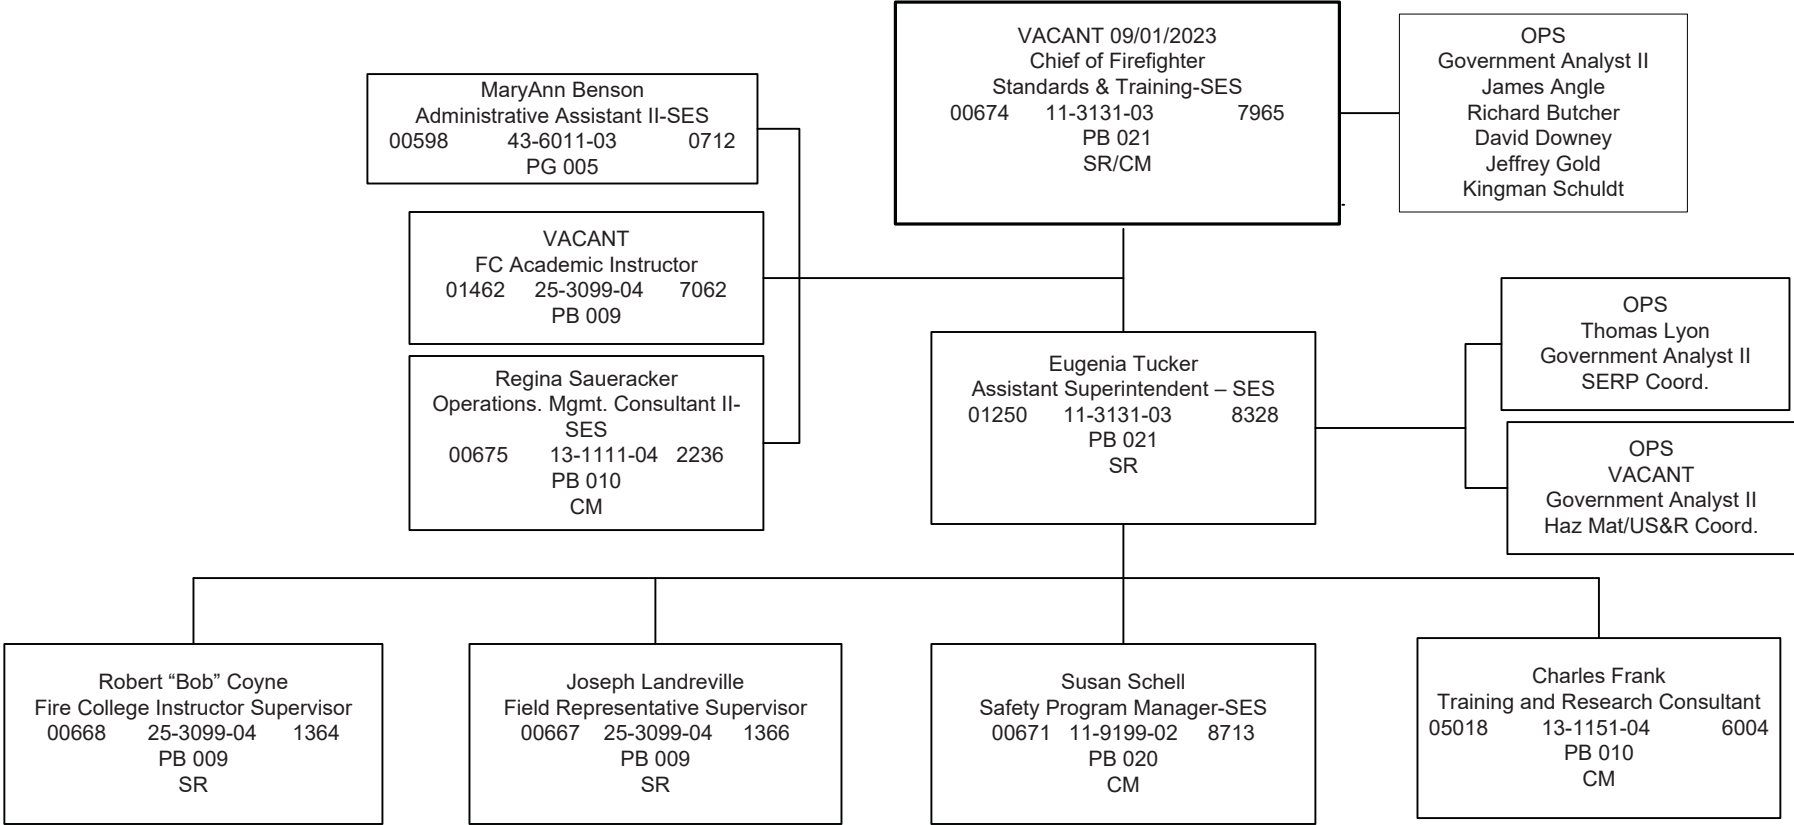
VACANT 09/01/2023
Chief of Firefighter
Standards & Training-SES
00674 11-3131-03 7965
PB 021
SR/CM

OPS
Government Analyst II
James Angle
Richard Butcher
David Downey
Jeffrey Gold
Kingman Schuldt

MaryAnn Benson
Administrative Assistant II-SES
00598 43-6011-03 0712
PG 005

VACANT
FC Academic Instructor
01462 25-3099-04 7062
PB 009

Regina Saueracker
Operations. Mgmt. Consultant II-SES
00675 13-1111-04 2236
PB 010
CM

Eugenia Tucker
Assistant Superintendent – SES
01250 11-3131-03 8328
PB 021
SR

OPS
Thomas Lyon
Government Analyst II
SERP Coord.

OPS
VACANT
Government Analyst II
Haz Mat/US&R Coord.

Robert "Bob" Coyne
Fire College Instructor Supervisor
00668 25-3099-04 1364
PB 009
SR

Joseph Landreville
Field Representative Supervisor
00667 25-3099-04 1366
PB 009
SR

Susan Schell
Safety Program Manager-SES
00671 11-9199-02 8713
PB 020
CM

Charles Frank
Training and Research Consultant
05018 13-1151-04 6004
PB 010
CM